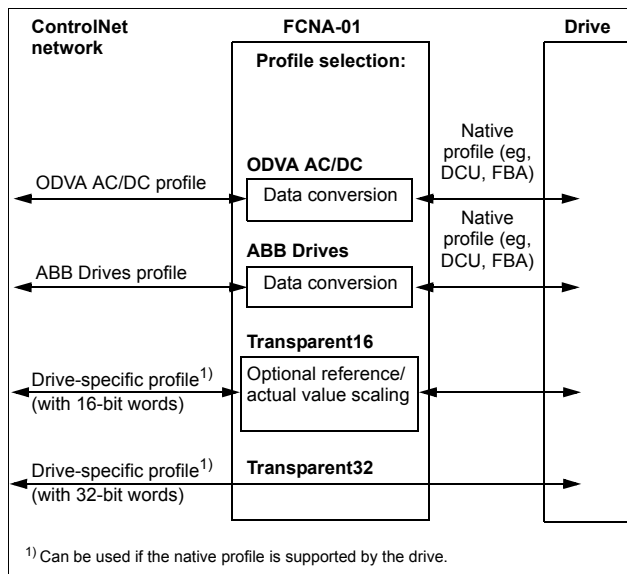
ControlNet network

FCNA-01

Drive

Profile selection:

ODVA AC/DC

ODVA AC/DC profile

Data conversion

Native profile (eg, DCU, FBA)

ABB Drives

ABB Drives profile

Data conversion

Native profile (eg, DCU, FBA)

Transparent16

Drive-specific profile$^{1)}$ (with 16-bit words)

Optional reference/ actual value scaling

Transparent32

Drive-specific profile$^{1)}$ (with 32-bit words)

$^{1)}$ Can be used if the native profile is supported by the drive.